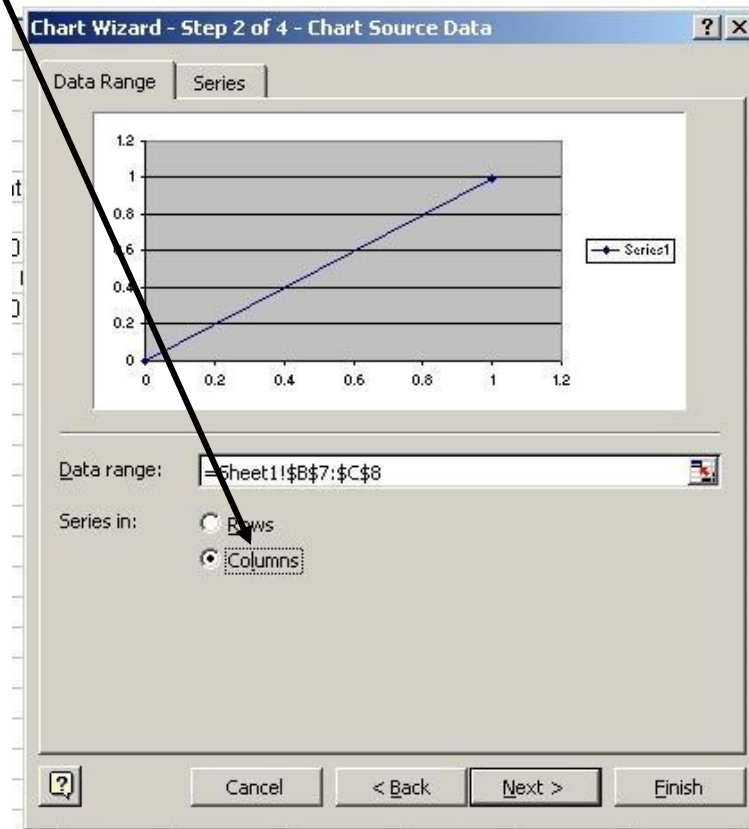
Chart Wizard - Step 2 of 4 - Chart Source Data

? X

Data Range | Series

1.2
1
0.8
0.6
0.4
0.2
0
0 0.2 0.4 0.6 0.8 1 1.2

Series1

Data range: =Sheet1!$B$7:$C$8

Series in: Rows
Columns

Cancel < Back Next > Finish